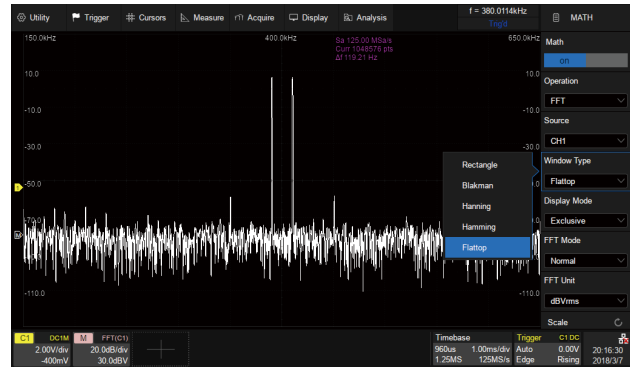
Utility Trigger Cursors Measure Acquire Display Analysis f = 380.0114kHz Trig'd MATH

150.0kHz 400.0kHz 650.0kHz

Sa 125.00 MSa/s
Curr 1048576 pts
Δf 119.21 Hz

10.0 10.0
-10.0 -10.0
-30.0 -30.0
-50.0
-70.0
-110.0 -110.0

Math
on
Operation
FFT
Source
CH1
Window Type
Flattop
Display Mode
Exclusive
FFT Mode
Normal
FFT Unit
dBVrms
Scale

Rectangle
Blakman
Hanning
Hamming
Flattop

C1 DC1M 2.00V/div -400mV
M FFT(C1) 20.0dB/div 30.0dBV

Timebase 960us 1.00ms/div 1.25MS 125MS/s
Trigger C1 DC Auto 0.00V Edge Rising
20:16:30 2018/3/7